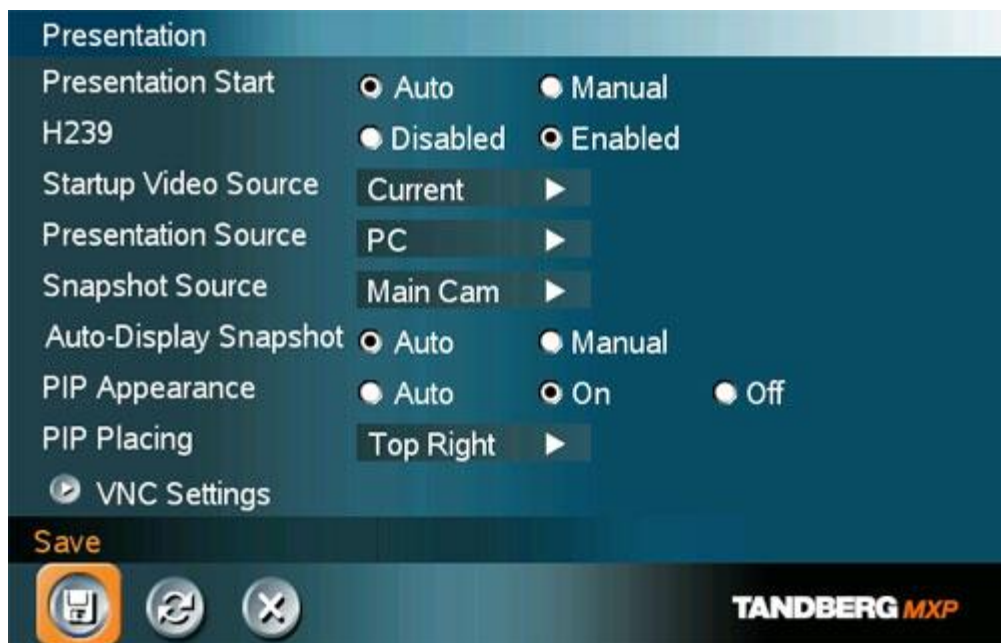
Presentation

Presentation Start Auto Manual

H239 Disabled Enabled

Startup Video Source Current

Presentation Source PC

Snapshot Source Main Cam

Auto-Display Snapshot Auto Manual

PIP Appearance Auto On Off

PIP Placing Top Right

VNC Settings

Save

TANDBERG MXP